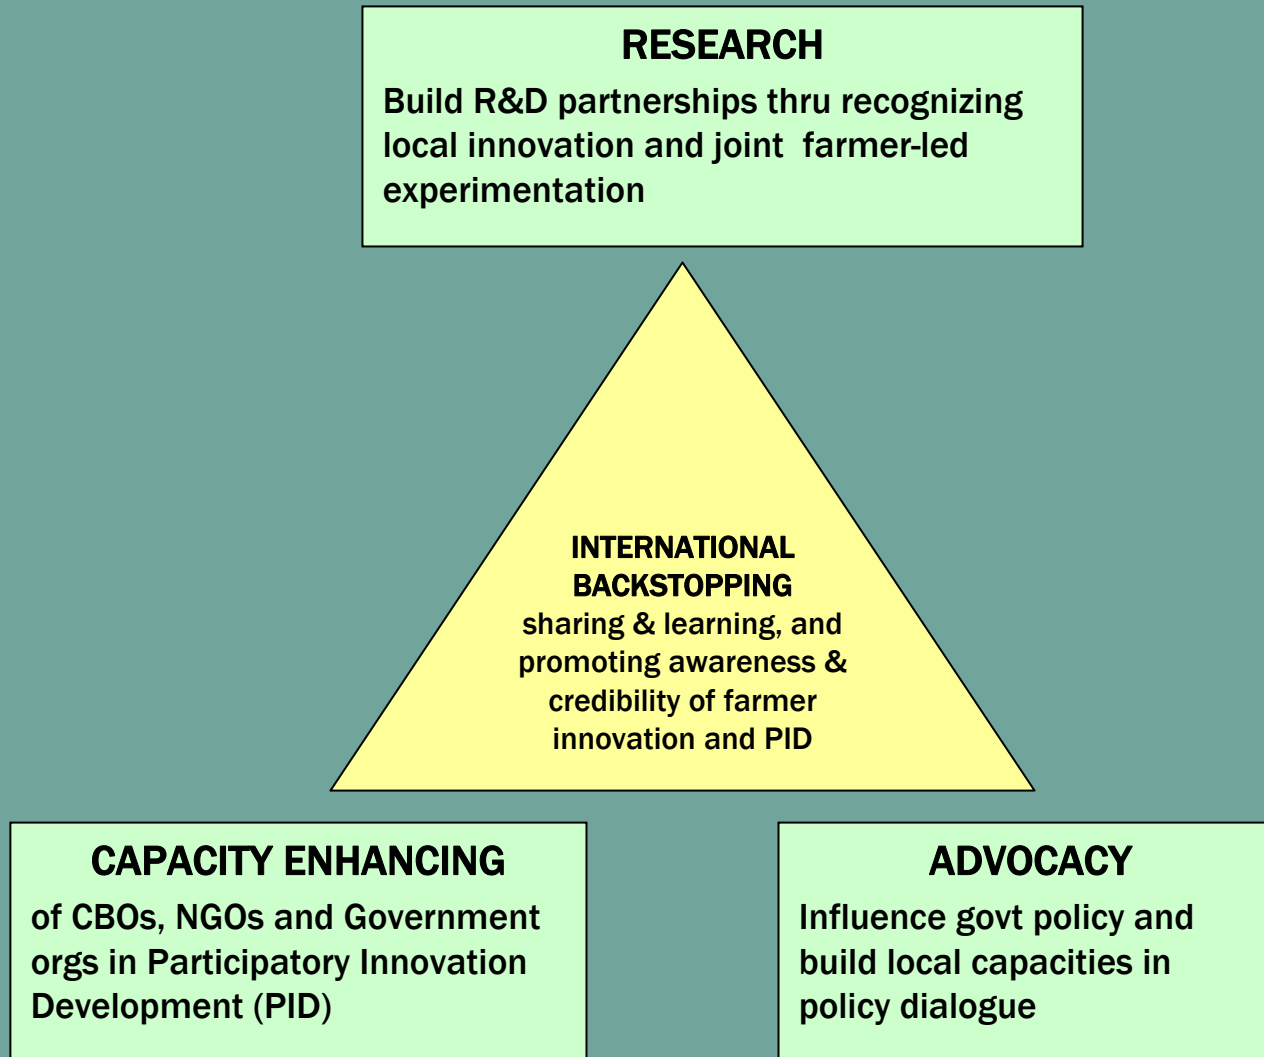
RESEARCH

Build R&D partnerships thru recognizing local innovation and joint farmer-led experimentation

INTERNATIONAL BACKSTOPPING

sharing & learning, and promoting awareness & credibility of farmer innovation and PID

CAPACITY ENHANCING

of CBOs, NGOs and Government orgs in Participatory Innovation Development (PID)

ADVOCACY

Influence govt policy and build local capacities in policy dialogue